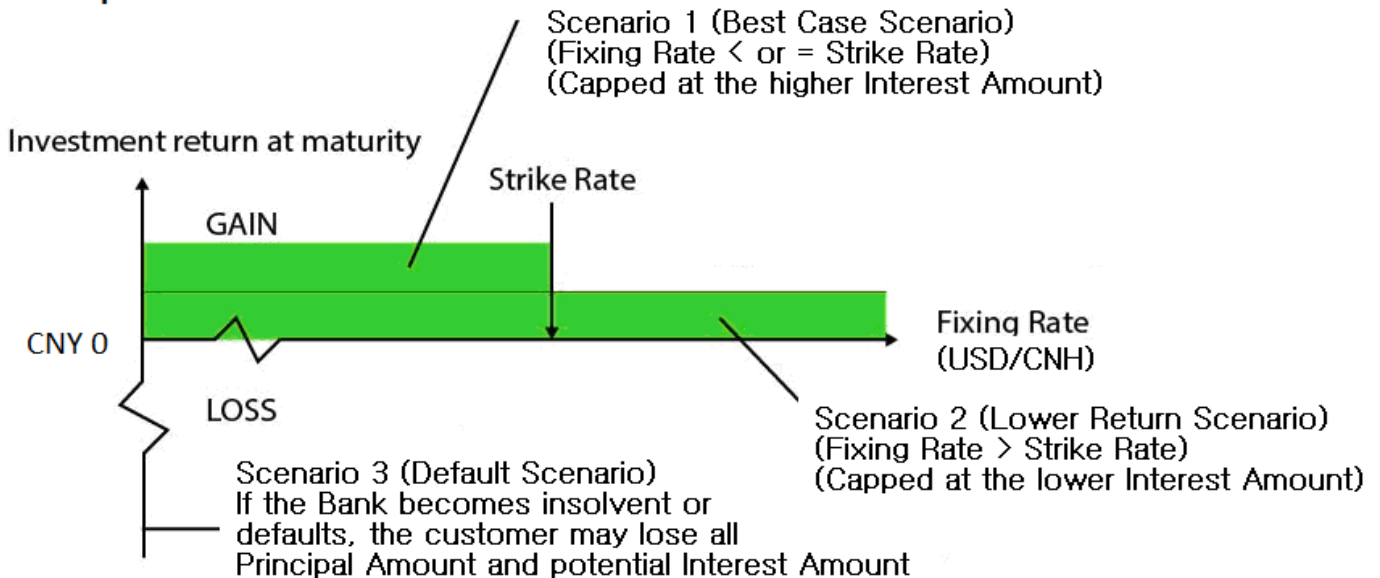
Scenario 1 (Best Case Scenario)
(Fixing Rate < or = Strike Rate)
(Capped at the higher Interest Amount)

Investment return at maturity

Strike Rate

GAIN

CNY 0

Fixing Rate
(USD/CNH)

LOSS

Scenario 2 (Lower Return Scenario)
(Fixing Rate > Strike Rate)
(Capped at the lower Interest Amount)

Scenario 3 (Default Scenario)
If the Bank becomes insolvent or defaults, the customer may lose all Principal Amount and potential Interest Amount